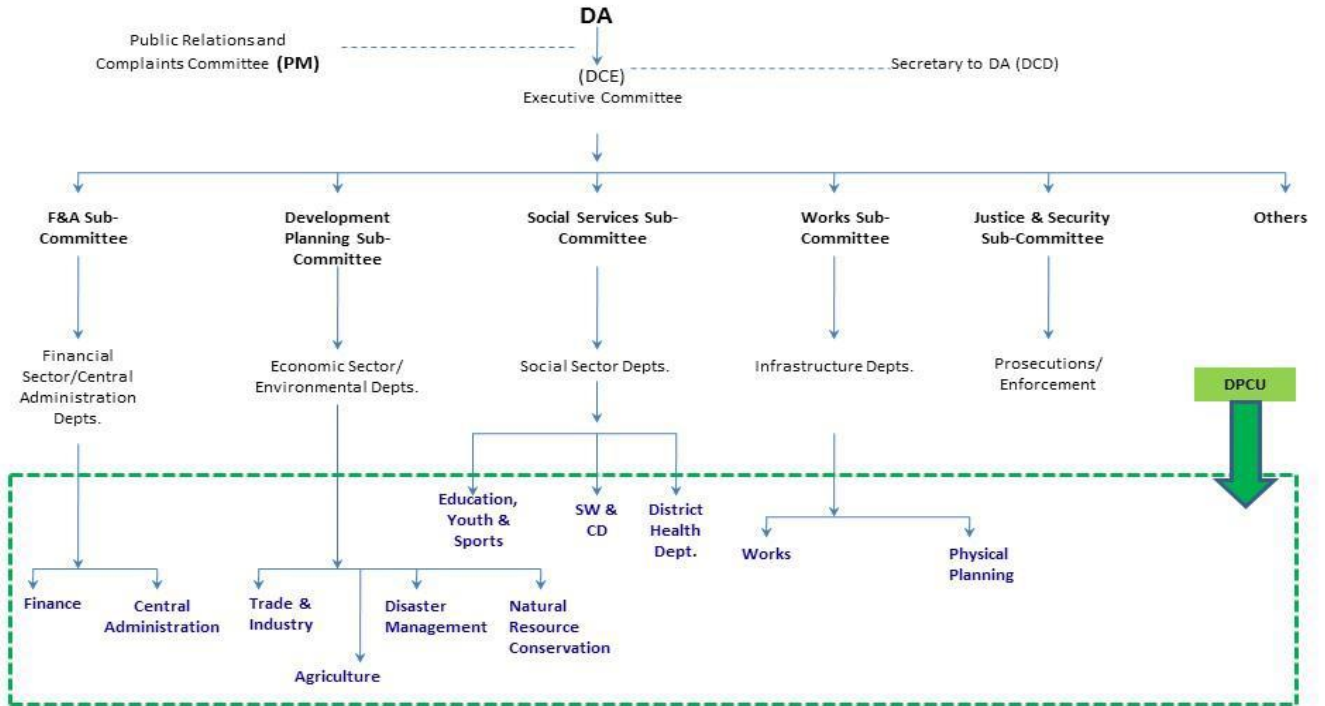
DA

Public Relations and Complaints Committee **(PM)**

(DCE)
Executive Committee

Secretary to DA (DCD)

F&A Sub-Committee

Development Planning Sub-Committee

Social Services Sub-Committee

Works Sub-Committee

Justice & Security Sub-Committee

Others

Financial Sector/Central Administration Depts.

Economic Sector/ Environmental Depts.

Social Sector Depts.

Infrastructure Depts.

Prosecutions/ Enforcement

DPCU

Education, Youth & Sports

SW & CD

District Health Dept.

Works

Physical Planning

Finance

Central Administration

Trade & Industry

Agriculture

Disaster Management

Natural Resource Conservation